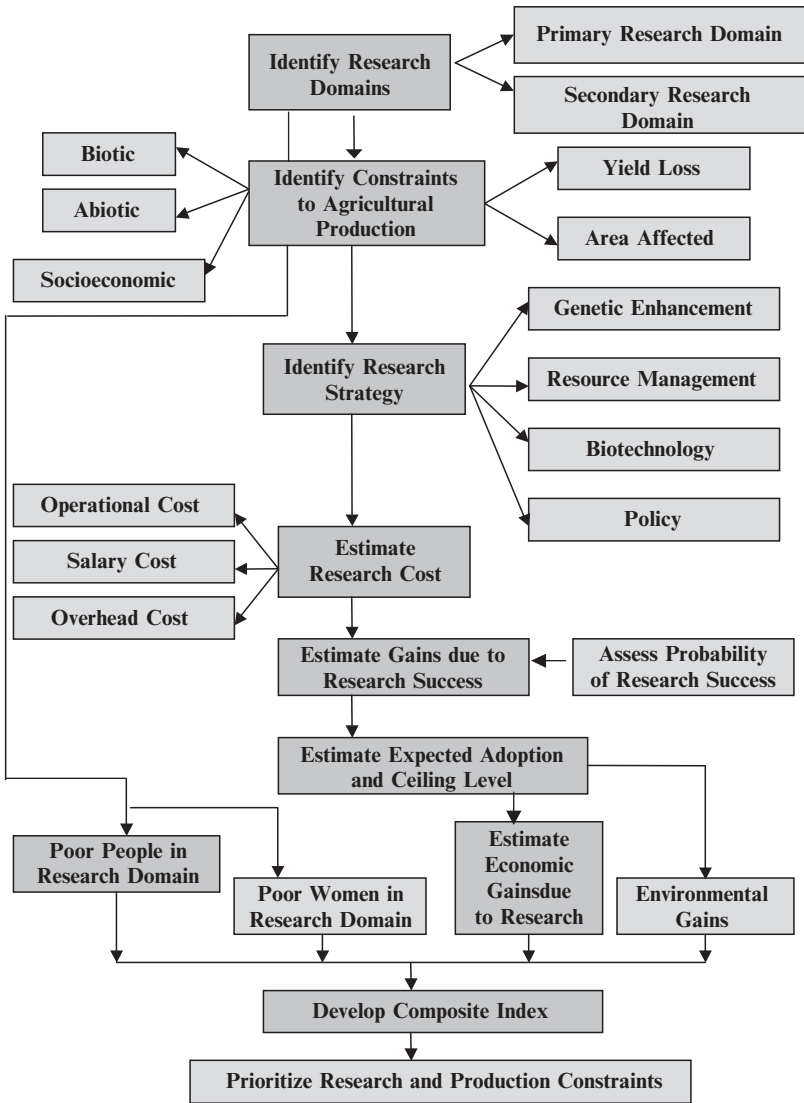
Identify Research Domains

Primary Research Domain

Secondary Research Domain

Biotic

Abiotic

Socioeconomic

Identify Constraints to Agricultural Production

Yield Loss

Area Affected

Identify Research Strategy

Genetic Enhancement

Resource Management

Biotechnology

Policy

Operational Cost

Salary Cost

Overhead Cost

Estimate Research Cost

Estimate Gains due to Research Success

Assess Probability of Research Success

Estimate Expected Adoption and Ceiling Level

Poor People in Research Domain

Poor Women in Research Domain

Estimate Economic Gainsdue to Research

Environmental Gains

Develop Composite Index

Prioritize Research and Production Constraints